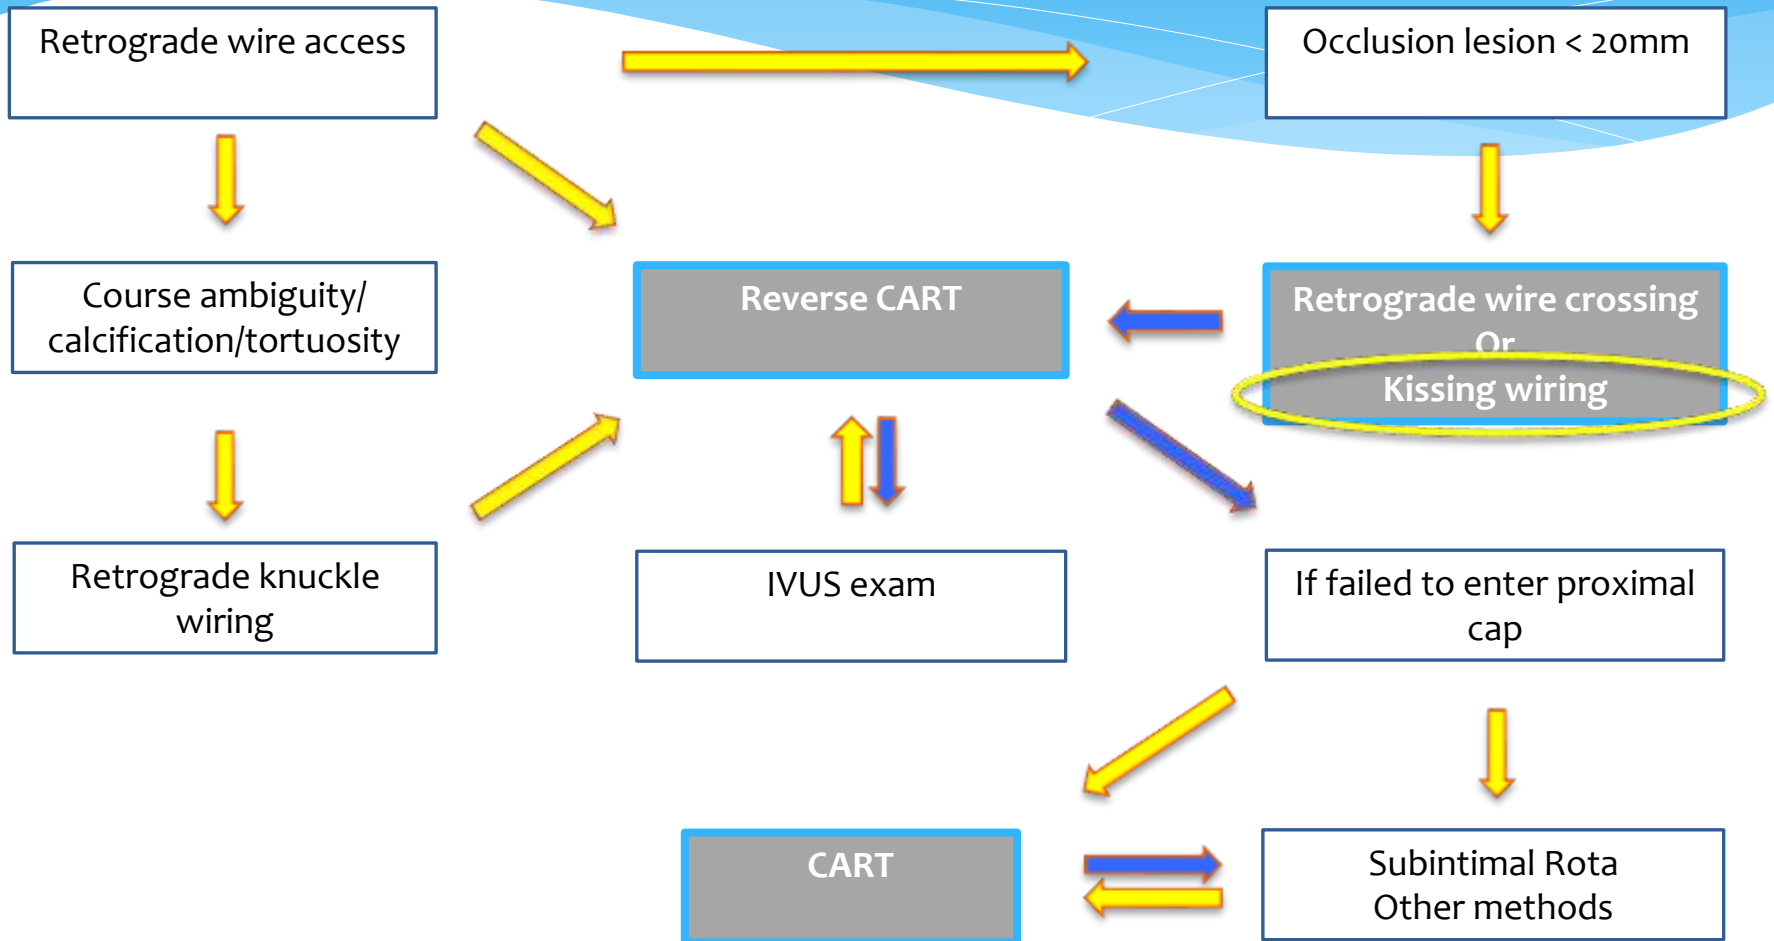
Retrograde wire access

Occlusion lesion < 20mm

Course ambiguity/ calcification/tortuosity

Reverse CART

Retrograde wire crossing Or Kissing wiring

Retrograde knuckle wiring

IVUS exam

If failed to enter proximal cap

CART

Subintimal Rota Other methods